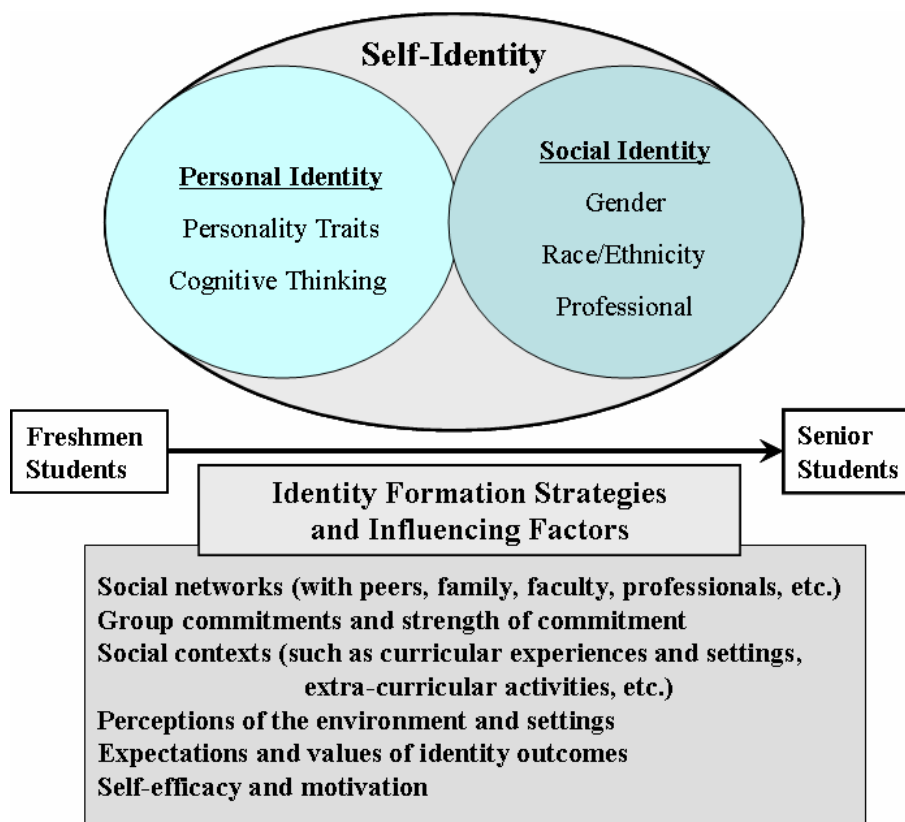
Self-Identity

Personal Identity
Personality Traits
Cognitive Thinking

Social Identity
Gender
Race/Ethnicity
Professional

Freshmen Students

Senior Students

Identity Formation Strategies and Influencing Factors

Social networks (with peers, family, faculty, professionals, etc.)
Group commitments and strength of commitment
Social contexts (such as curricular experiences and settings, extra-curricular activities, etc.)
Perceptions of the environment and settings
Expectations and values of identity outcomes
Self-efficacy and motivation